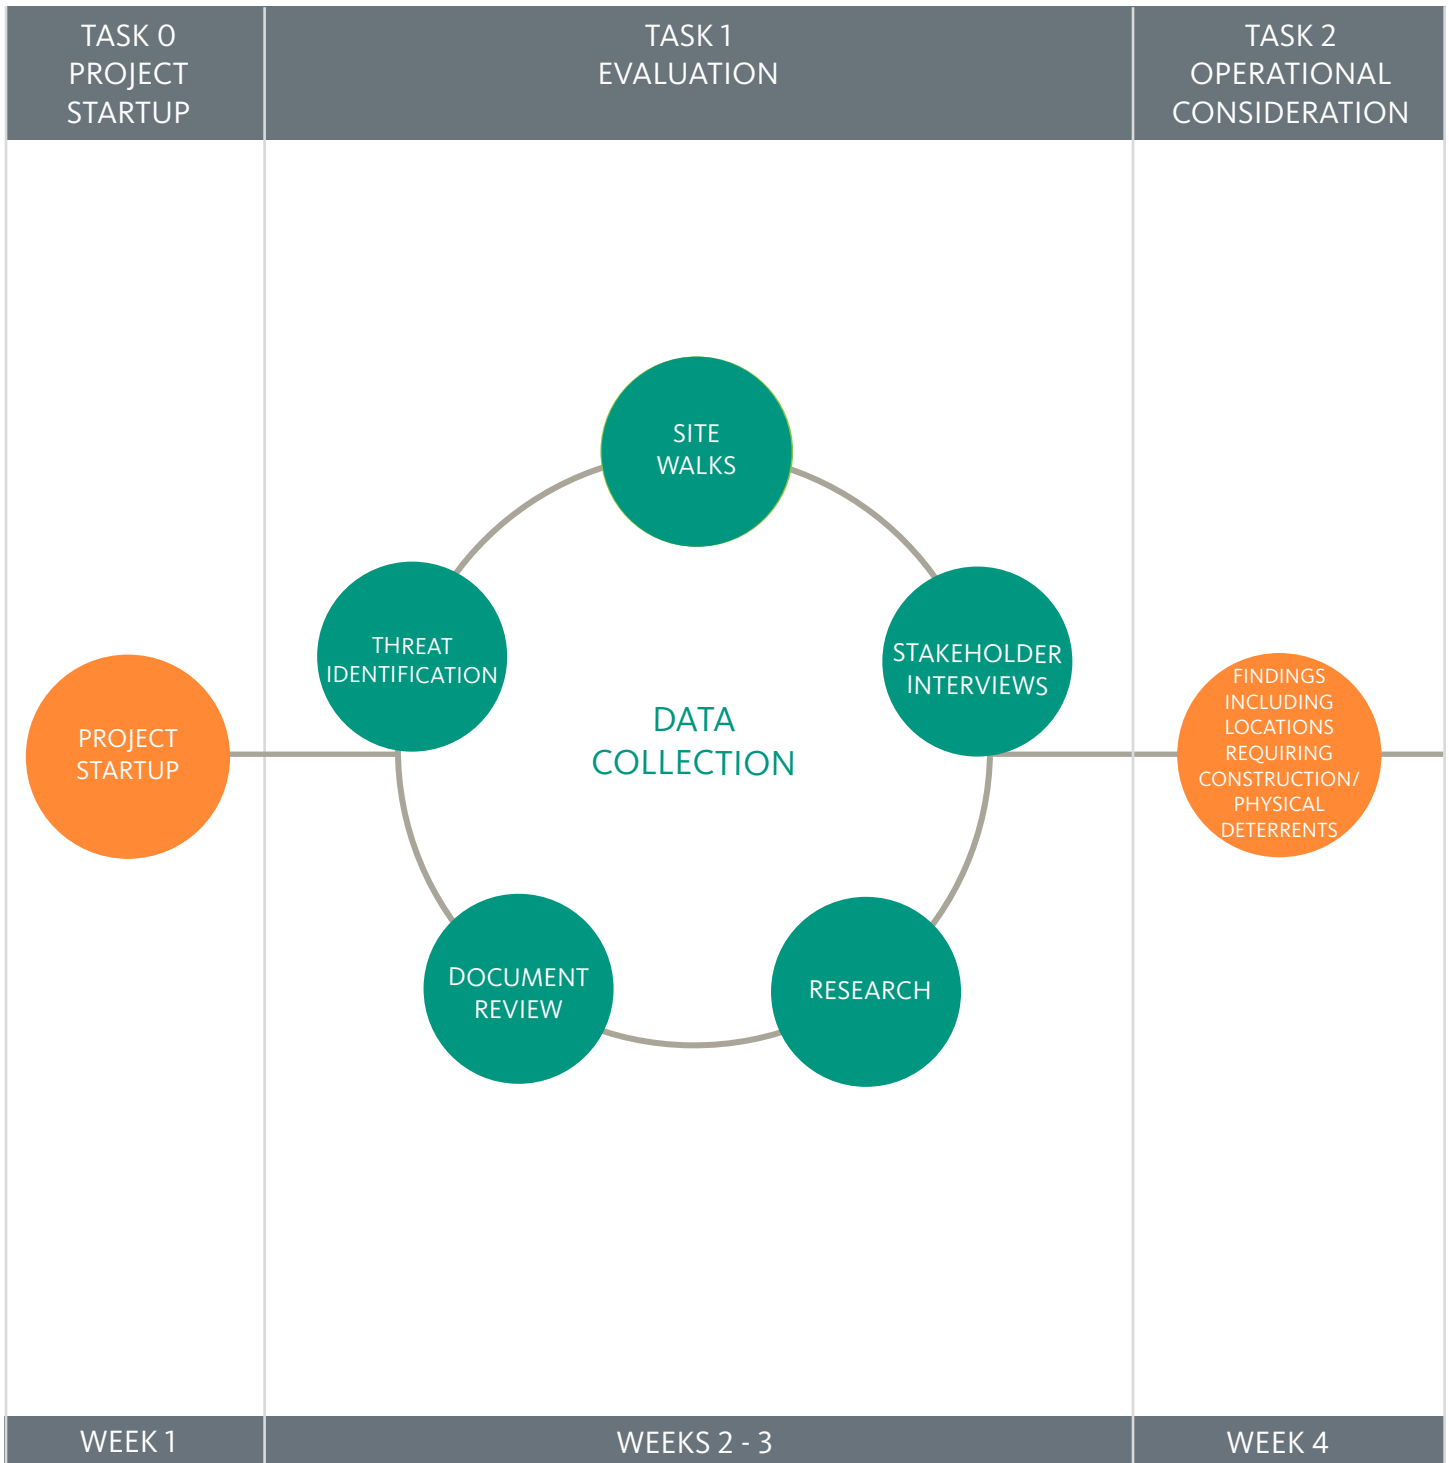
TASK 0
PROJECT
STARTUP

TASK 1
EVALUATION

TASK 2
OPERATIONAL
CONSIDERATION

PROJECT
STARTUP

SITE
WALKS

THREAT
IDENTIFICATION

STAKEHOLDER
INTERVIEWS

DATA
COLLECTION

DOCUMENT
REVIEW

RESEARCH

FINDINGS
INCLUDING
LOCATIONS
REQUIRING
CONSTRUCTION/
PHYSICAL
DETERRENTS

WEEK 1

WEEKS 2 - 3

WEEK 4